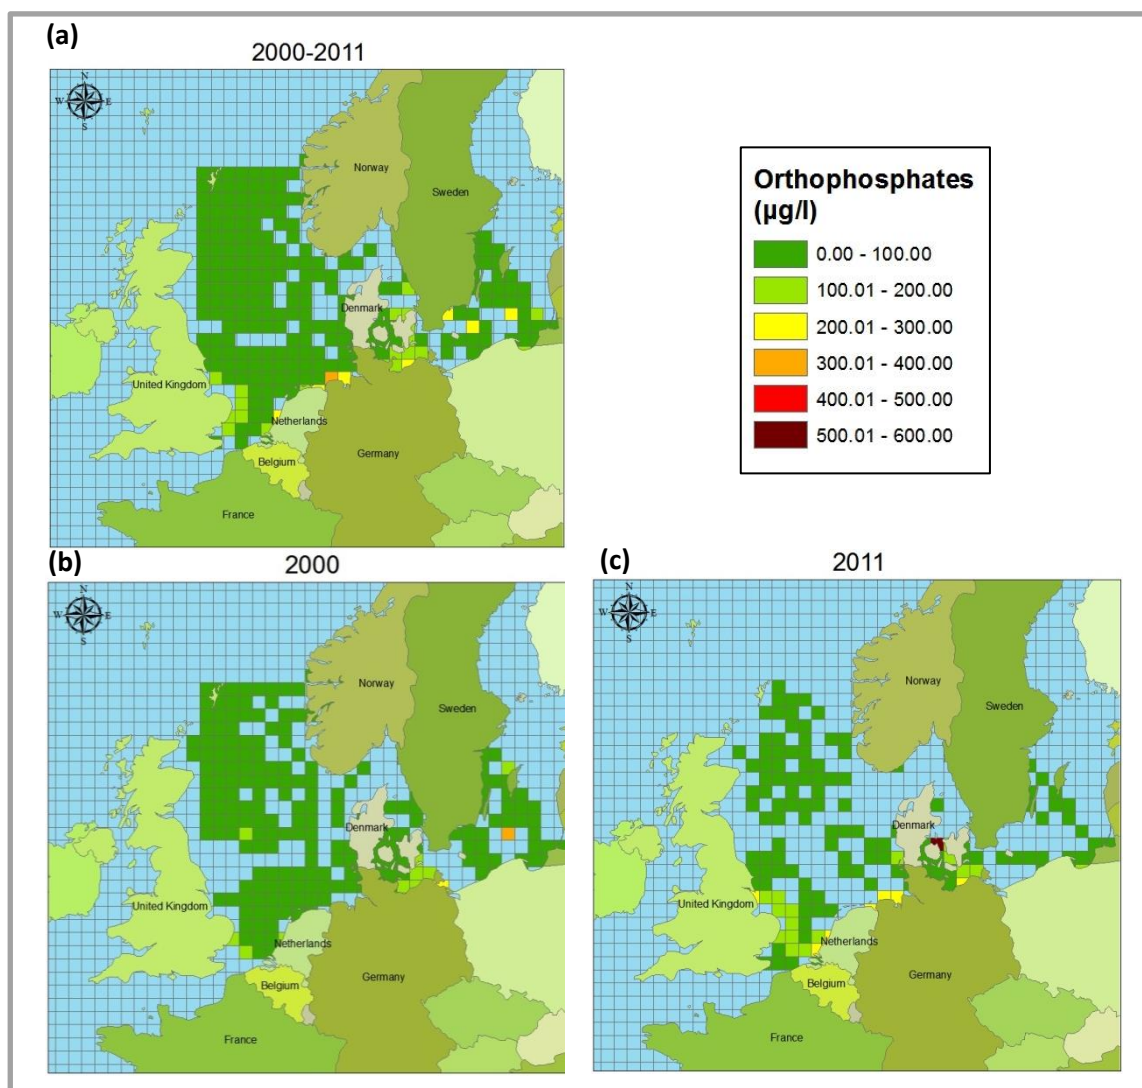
(a)

2000-2011

N
W E
S

Norway

Sweden

Denmark

United Kingdom

Netherlands

Belgium

Germany

France

Orthophosphates (µg/l)

0.00 - 100.00

100.01 - 200.00

200.01 - 300.00

300.01 - 400.00

400.01 - 500.00

500.01 - 600.00

(b)

2000

N
W E
S

Norway

Sweden

Denmark

United Kingdom

Netherlands

Belgium

Germany

France

(c)

2011

N
W E
S

Norway

Sweden

Denmark

United Kingdom

Netherlands

Belgium

Germany

France